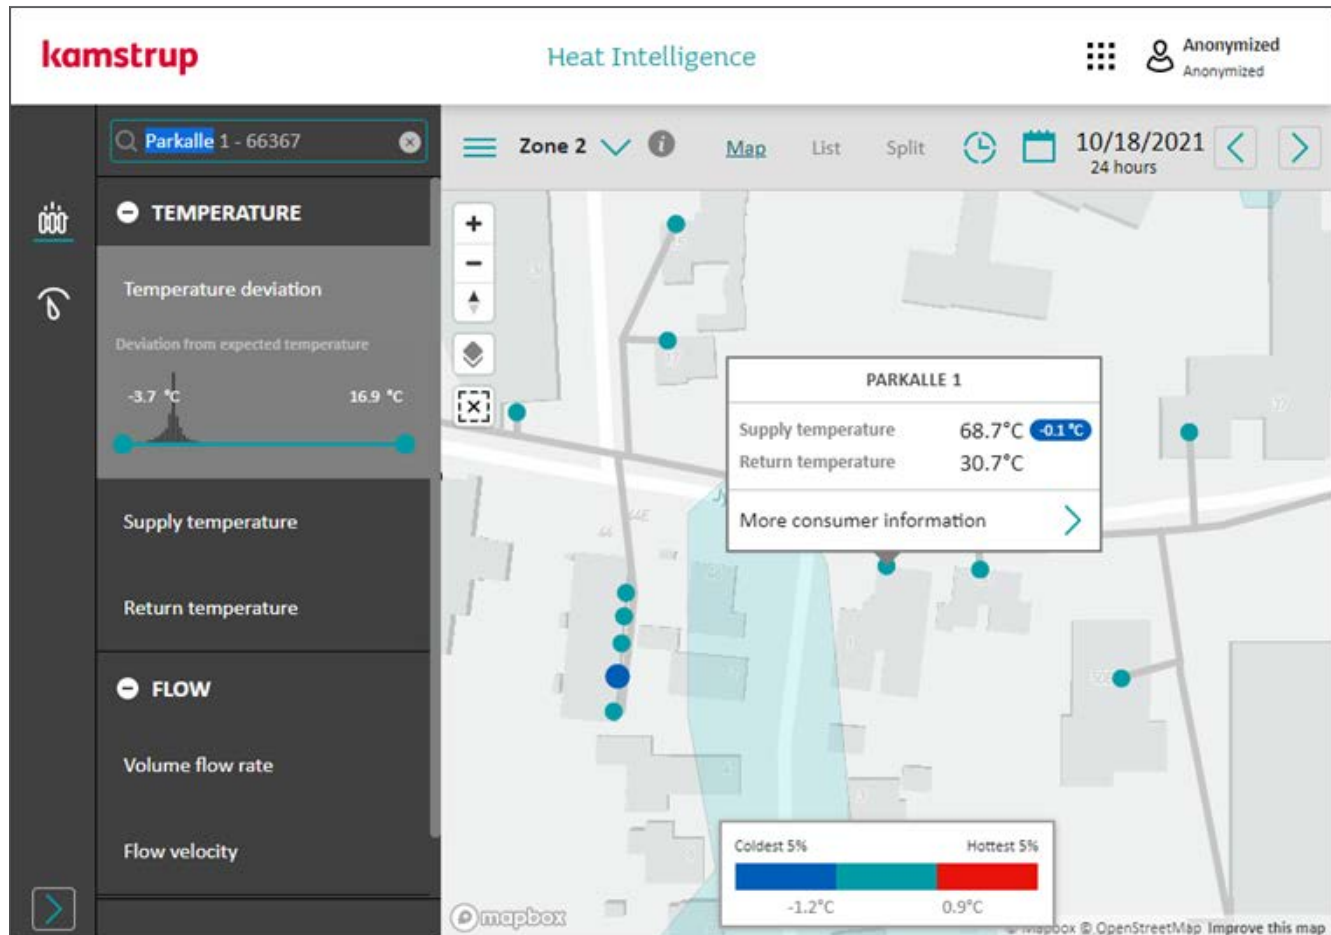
kamstrup

Heat Intelligence

Anonymized
Anonymized

Parkalle 1 - 66367

TEMPERATURE

Temperature deviation

Deviation from expected temperature

-3.7 °C

16.9 °C

Supply temperature

Return temperature

FLOW

Volume flow rate

Flow velocity

Zone 2

Map

List

Split

10/18/2021
24 hours

PARKALLE 1

Supply temperature 68.7°C -0.1 °C

Return temperature 30.7°C

More consumer information

Coldest 5%

Hottest 5%

-1.2°C

0.9°C

mapbox

© Mapbox © OpenStreetMap Improve this map